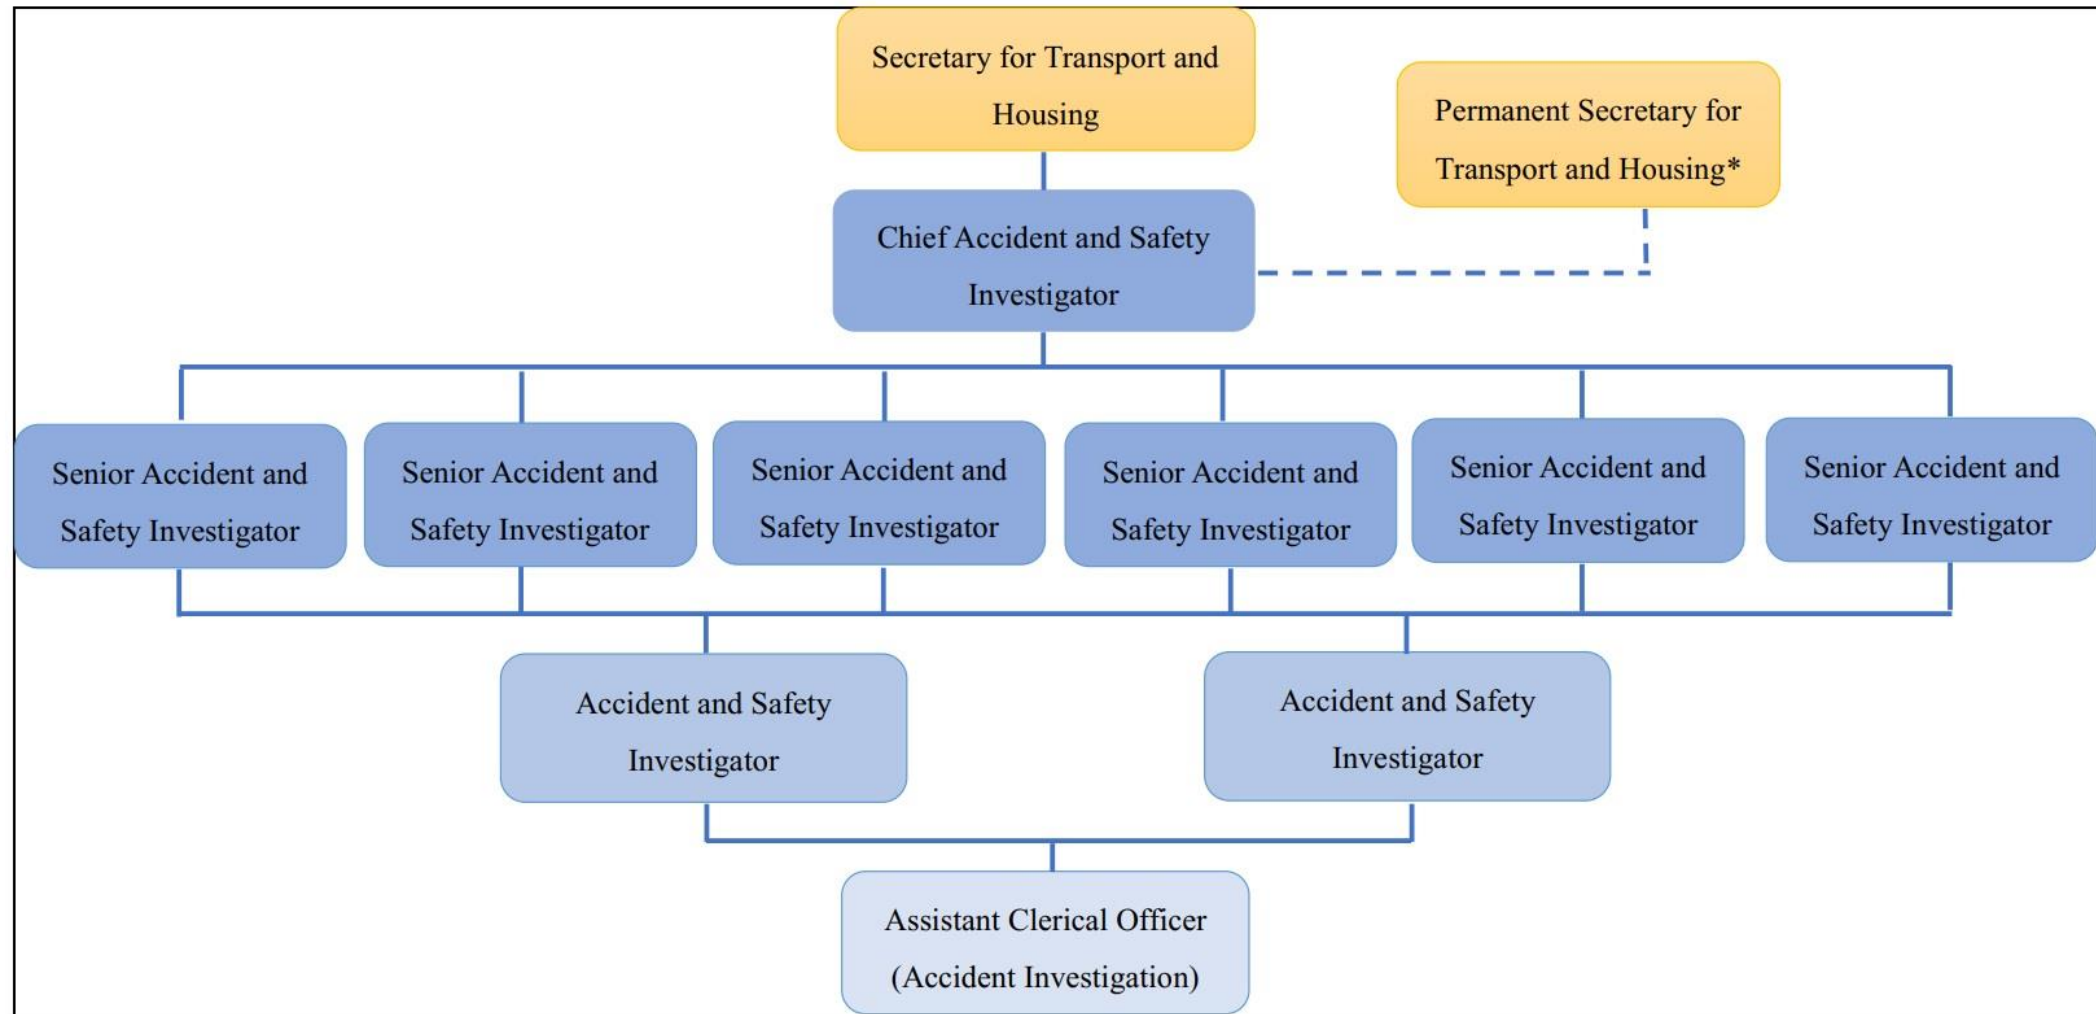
Secretary for Transport and Housing

Permanent Secretary for Transport and Housing*

Chief Accident and Safety Investigator

Senior Accident and Safety Investigator

Senior Accident and Safety Investigator

Senior Accident and Safety Investigator

Senior Accident and Safety Investigator

Senior Accident and Safety Investigator

Senior Accident and Safety Investigator

Accident and Safety Investigator

Accident and Safety Investigator

Assistant Clerical Officer (Accident Investigation)